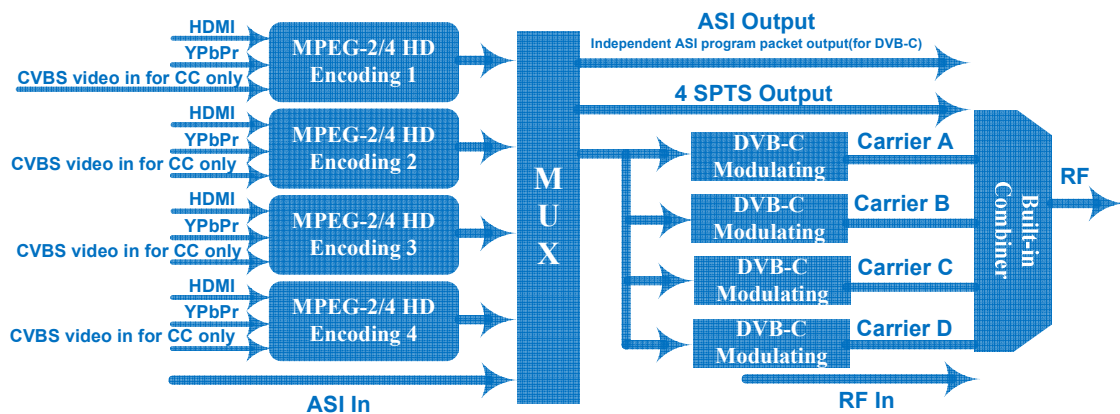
HDMI
YPbPr
CVBS video in for CC only

MPEG-2/4 HD Encoding 1

HDMI
YPbPr
CVBS video in for CC only

MPEG-2/4 HD Encoding 2

HDMI
YPbPr
CVBS video in for CC only

MPEG-2/4 HD Encoding 3

HDMI
YPbPr
CVBS video in for CC only

MPEG-2/4 HD Encoding 4

ASI In

MUX

ASI Output
Independent ASI program packet output(for DVB-C)

4 SPTS Output

DVB-C Modulating
Carrier A

DVB-C Modulating
Carrier B

DVB-C Modulating
Carrier C

DVB-C Modulating
Carrier D

Built-in Combiner

RF

RF In